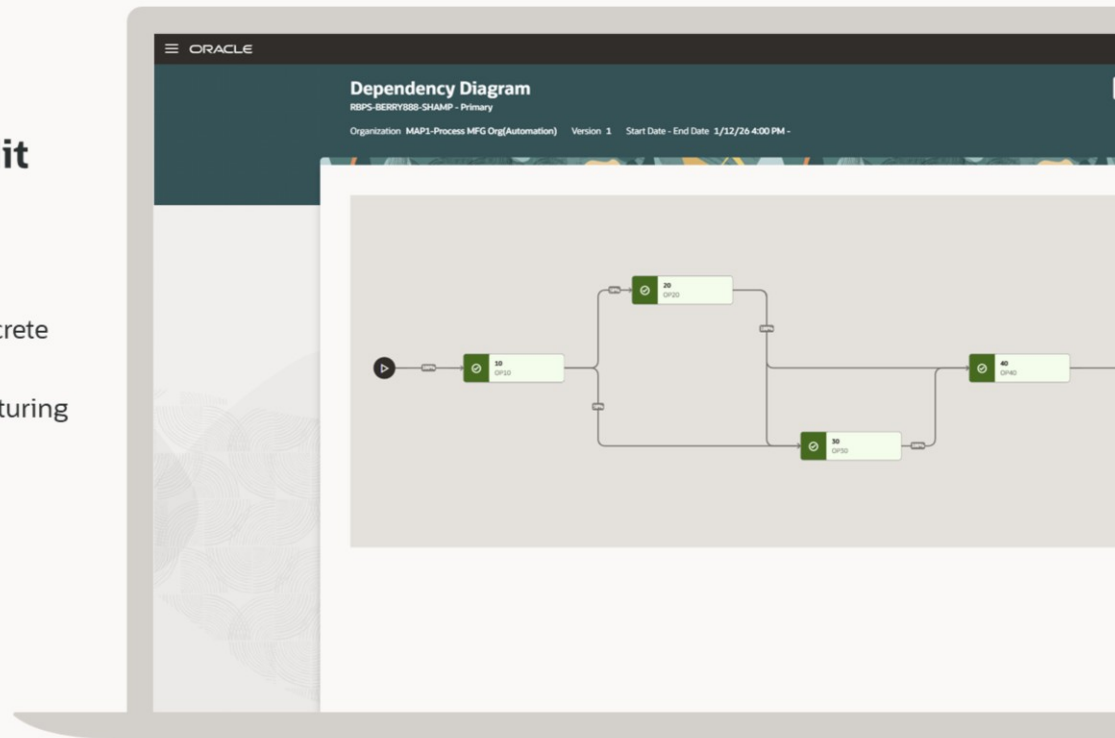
it

crete

turing

ORACLE

Dependency Diagram
RBPS-BERRY888-SHAMP - Primary
Organization MAP1-Process MFG Org(Automation) Version 1 Start Date - End Date 1/12/26 4:00 PM -

10
OP10

20
OP20

30
OP30

40
OP40